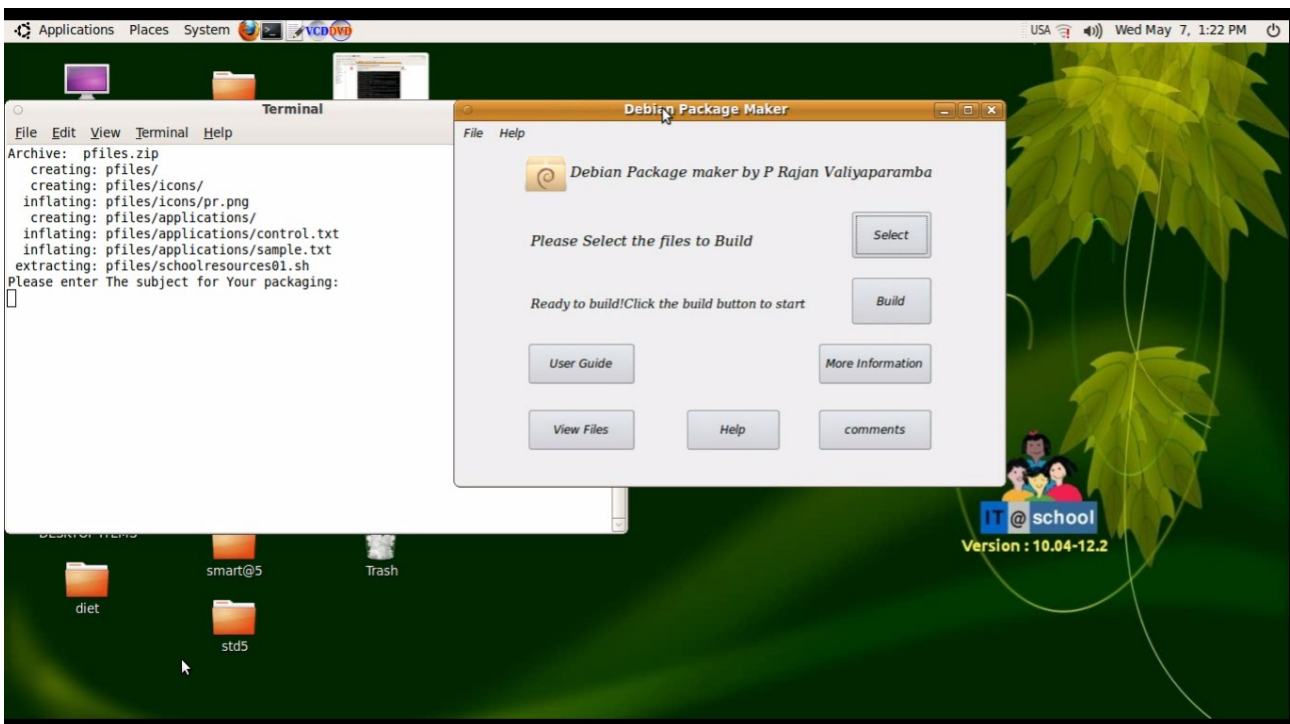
Applications Places System VCD DVD

USA Wed May 7, 1:22 PM

Terminal

File Edit View Terminal Help

Archive: pfiles.zip
creating: pfiles/
creating: pfiles/icons/
inflating: pfiles/icons/pr.png
creating: pfiles/applications/
inflating: pfiles/applications/control.txt
inflating: pfiles/applications/sample.txt
extracting: pfiles/schoolresources01.sh
Please enter The subject for Your packaging:

Debian Package Maker

File Help

Debian Package maker by P Rajan Valiyaparamba

Please Select the files to Build

Select

Ready to build!Click the build button to start

Build

User Guide

More Information

View Files

Help

comments

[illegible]

smart@5

Trash

diet

std5

IT @ school

Version : 10.04-12.2